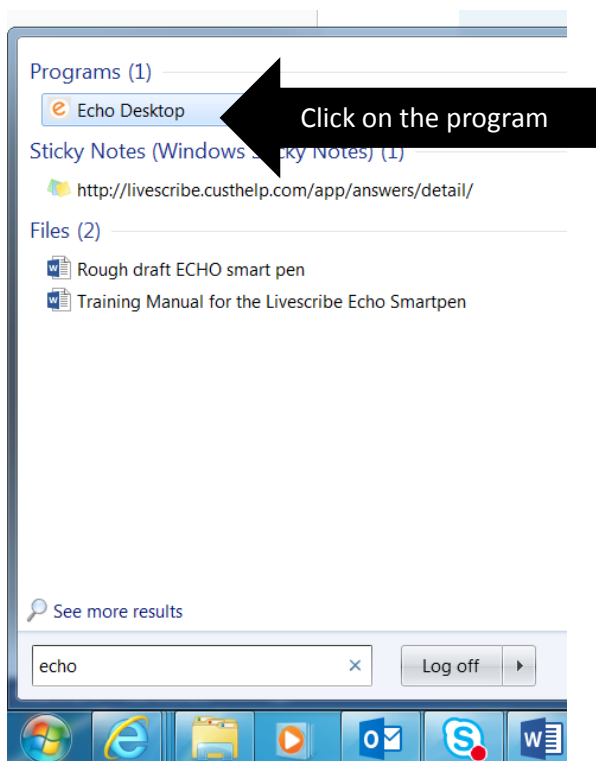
Programs (1)

Echo Desktop

Click on the program

Sticky Notes (Windows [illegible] Notes) (1)

http://livescribe.custhelp.com/app/answers/detail/

Files (2)

Rough draft ECHO smart pen

Training Manual for the Livescribe Echo Smartpen

See more results

echo

Log off